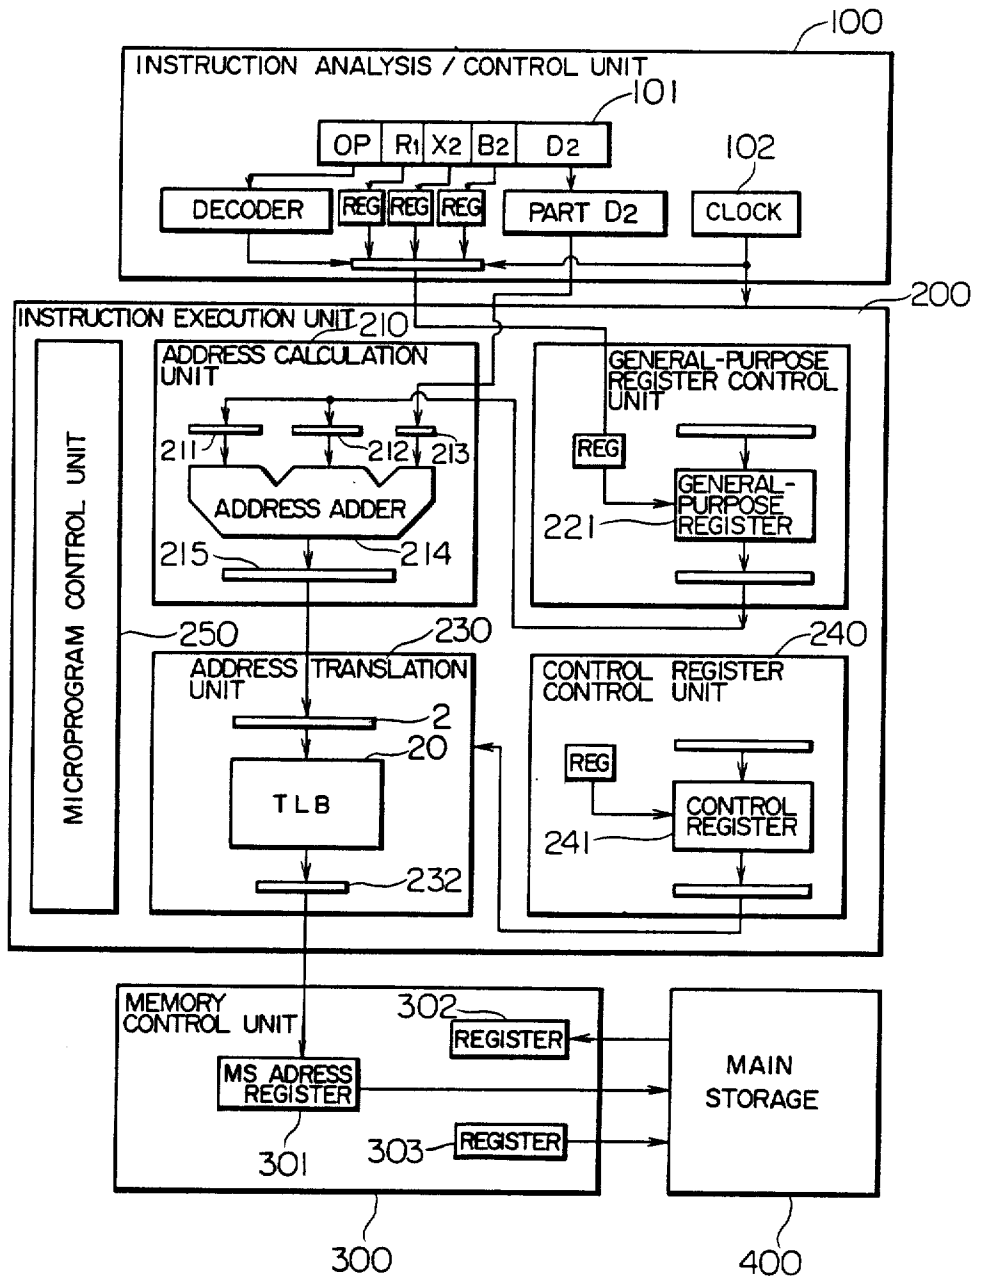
100
INSTRUCTION ANALYSIS / CONTROL UNIT
101
OP R1 X2 B2 D2
102
DECODER REG REG REG PART D2 CLOCK
200
INSTRUCTION EXECUTION UNIT 210
ADDRESS CALCULATION UNIT
211 212 213
ADDRESS ADDER
215 214
GENERAL-PURPOSE REGISTER CONTROL UNIT
REG
GENERAL-PURPOSE REGISTER
221
MICROPROGRAM CONTROL UNIT
250
230
ADDRESS TRANSLATION UNIT
2
20
TLB
232
240
CONTROL REGISTER CONTROL UNIT
REG
CONTROL REGISTER
241
MEMORY CONTROL UNIT
302
REGISTER
MS ADRESS REGISTER
301
303
REGISTER
MAIN STORAGE
300
400